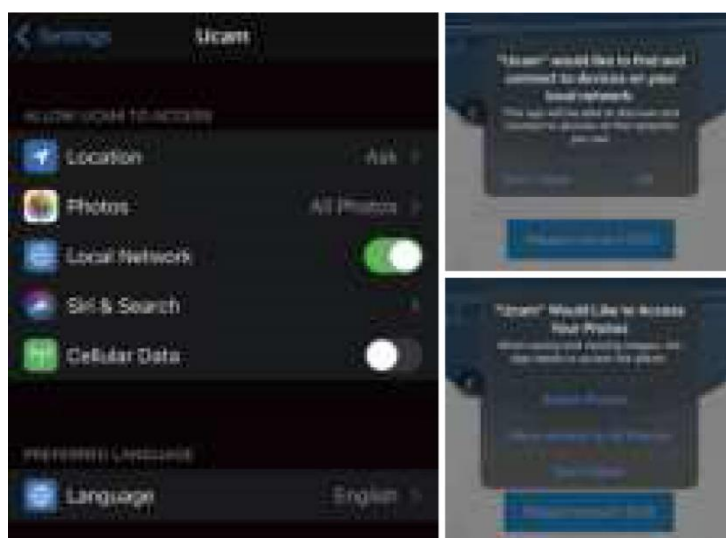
< Settings

Ucam

ALLOW UCAM TO ACCESS

Location Ask >

Photos All Photos >

Local Network

Siri & Search >

Cellular Data

PREFERRED LANGUAGE

Language English >

"Ucam" would like to find and connect to devices on your local network

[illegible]

Don't Allow OK

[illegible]

"Ucam" Would Like to Access Your Photos

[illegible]

Select Photos...

Allow Access to All Photos

Don't Allow

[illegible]